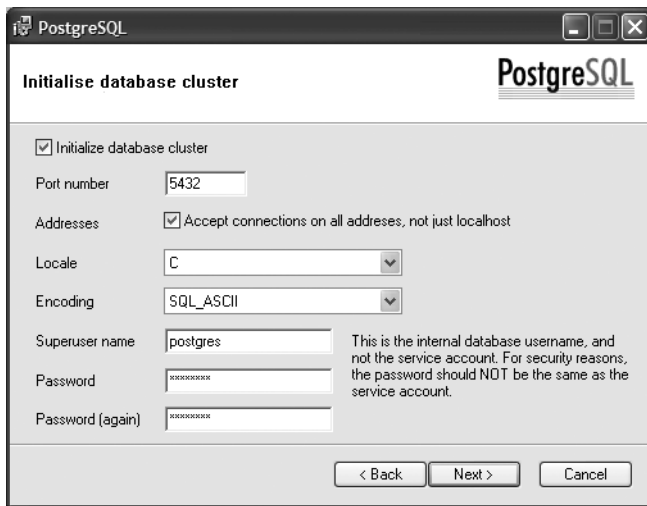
PostgreSQL

Initialise database cluster

PostgreSQL

☑ Initialize database cluster

Port number 5432

Addresses ☑ Accept connections on all addreses, not just localhost

Locale C

Encoding SQL_ASCII

Superuser name postgres

Password ********

Password (again) ********

This is the internal database username, and not the service account. For security reasons, the password should NOT be the same as the service account.

< Back Next > Cancel